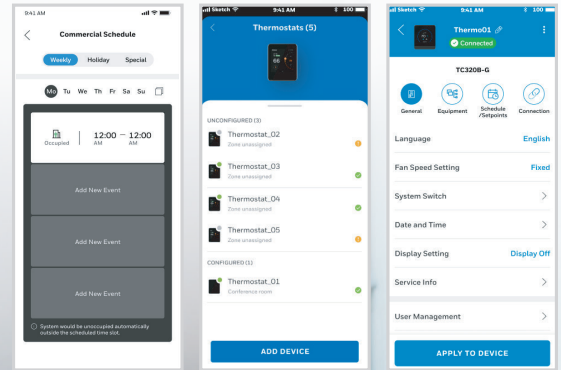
9:41 AM

Commercial Schedule

Weekly Holiday Special

Mo Tu We Th Fr Sa Su

Occupied 12:00 AM — 12:00 AM

Add New Event

Add New Event

Add New Event

System would be unoccupied automatically outside the scheduled time slot.

Sketch 9:41 AM 100

Thermostats (5)

UNCONFIGURED (3)

Thermostat_02
Zone unassigned

Thermostat_03
Zone unassigned

Thermostat_04
Zone unassigned

Thermostat_05
Zone unassigned

CONFIGURED (1)

Thermostat_01
Conference room

ADD DEVICE

Sketch 9:41 AM 100

Thermo01
Connected

TC320B-G

General Equipment Schedule /Setpoints Connection

Language English

Fan Speed Setting Fixed

System Switch

Date and Time

Display Setting Display Off

Service Info

User Management

APPLY TO DEVICE